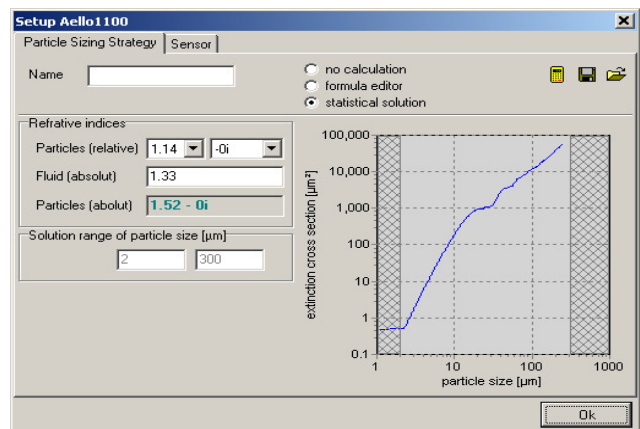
Setup Aello1100

Particle Sizing Strategy | Sensor

Name

no calculation
formula editor
statistical solution

Refrative indices
Particles (relative) 1.14 -0i
Fluid (absolut) 1.33
Particles (abolut) 1.52 - 0i

Solution range of particle size [µm]
2 300

100,000
10,000
1,000
100
10
1
0.1
extinction cross section [µm²]
1 10 100 1000
particle size [µm]

Ok